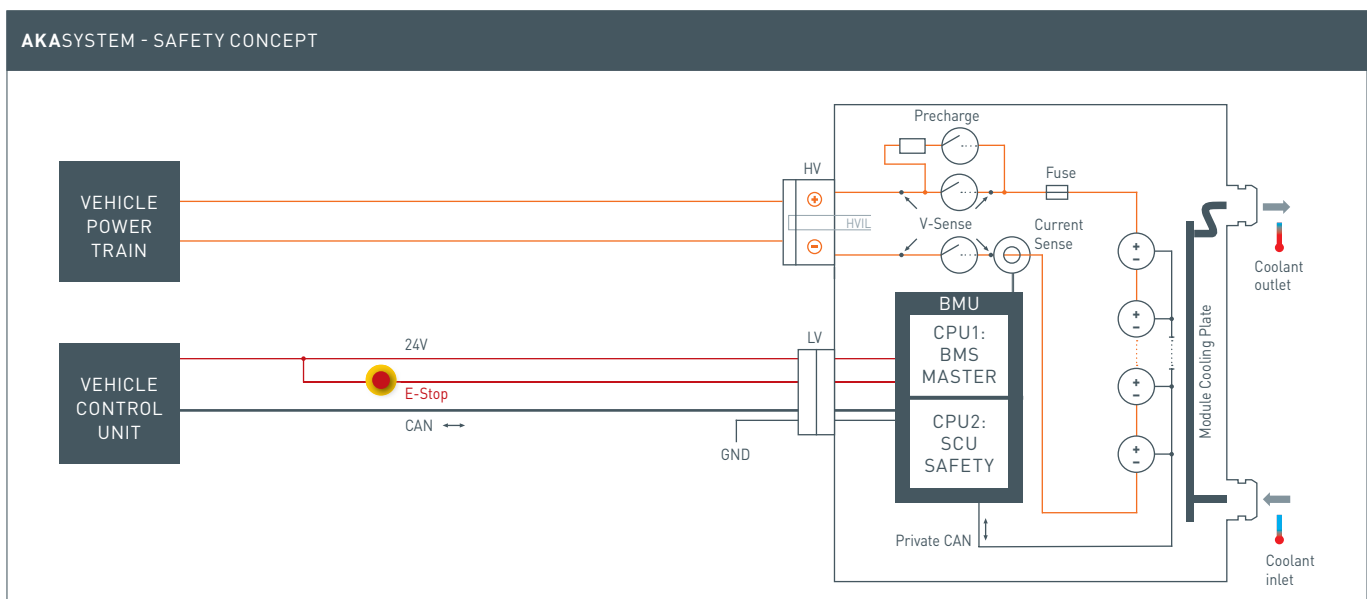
AKASYSTEM - SAFETY CONCEPT

VEHICLE POWER TRAIN

HV

HVIL

Precharge

Fuse

V-Sense

Current Sense

Coolant outlet

VEHICLE CONTROL UNIT

24V

E-Stop

CAN

LV

GND

BMU

CPU1: BMS MASTER

CPU2: SCU SAFETY

Module Cooling Plate

Private CAN

Coolant inlet